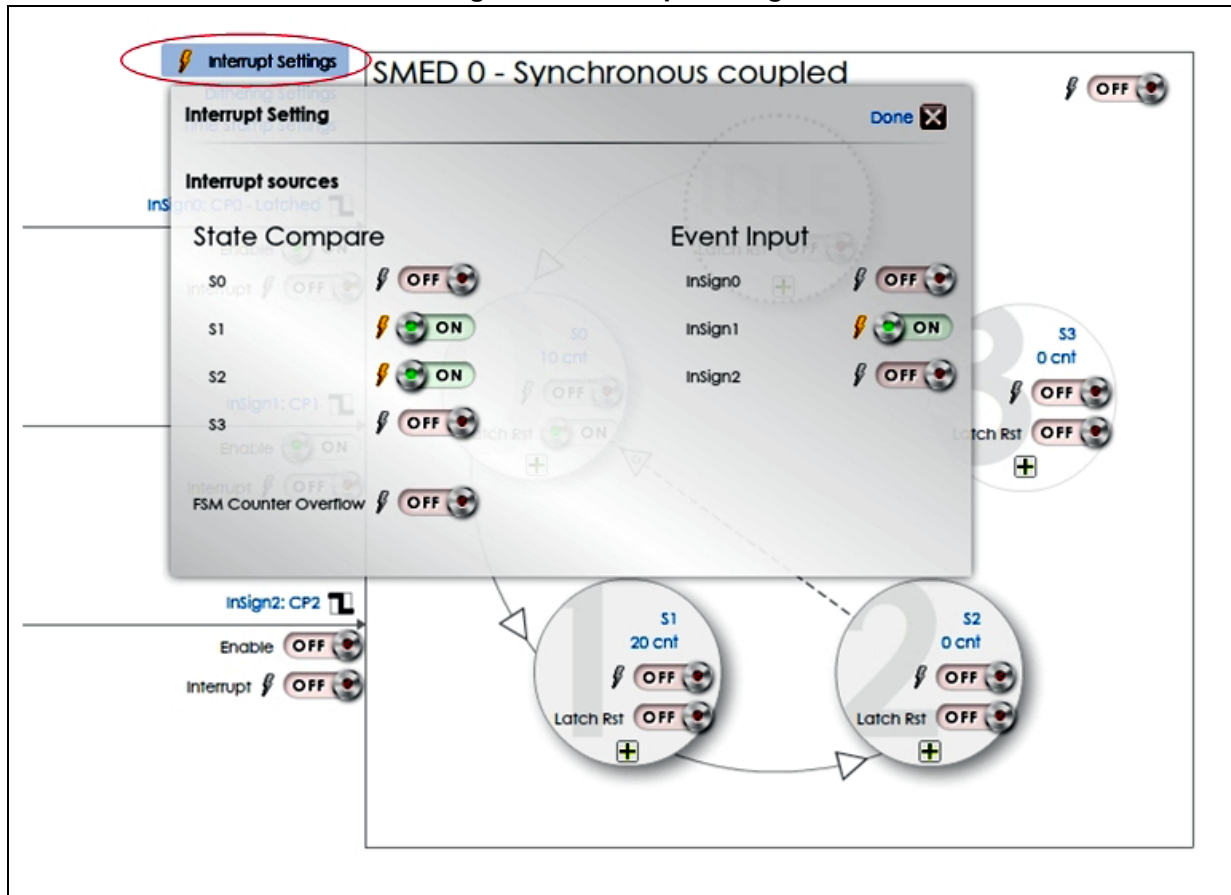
Interrupt Settings
Dithering Settings
Time Stamp Settings

SMED 0 - Synchronous coupled

OFF

Interrupt Setting
Done

Interrupt sources

InSign0: CP0 - Latched
Enable ON
Interrupt OFF

State Compare

S0 OFF
S1 ON
S2 ON
S3 OFF

FSM Counter Overflow OFF

Event Input

InSign0 OFF
InSign1 ON
InSign2 OFF

IDLE
Latch Rst

S0
10 cnt
OFF
Latch Rst ON

InSign1: CP1
Enable ON
Interrupt OFF

S3
0 cnt
OFF
Latch Rst OFF

InSign2: CP2
Enable OFF
Interrupt OFF

S1
20 cnt
OFF
Latch Rst OFF

S2
0 cnt
OFF
Latch Rst OFF